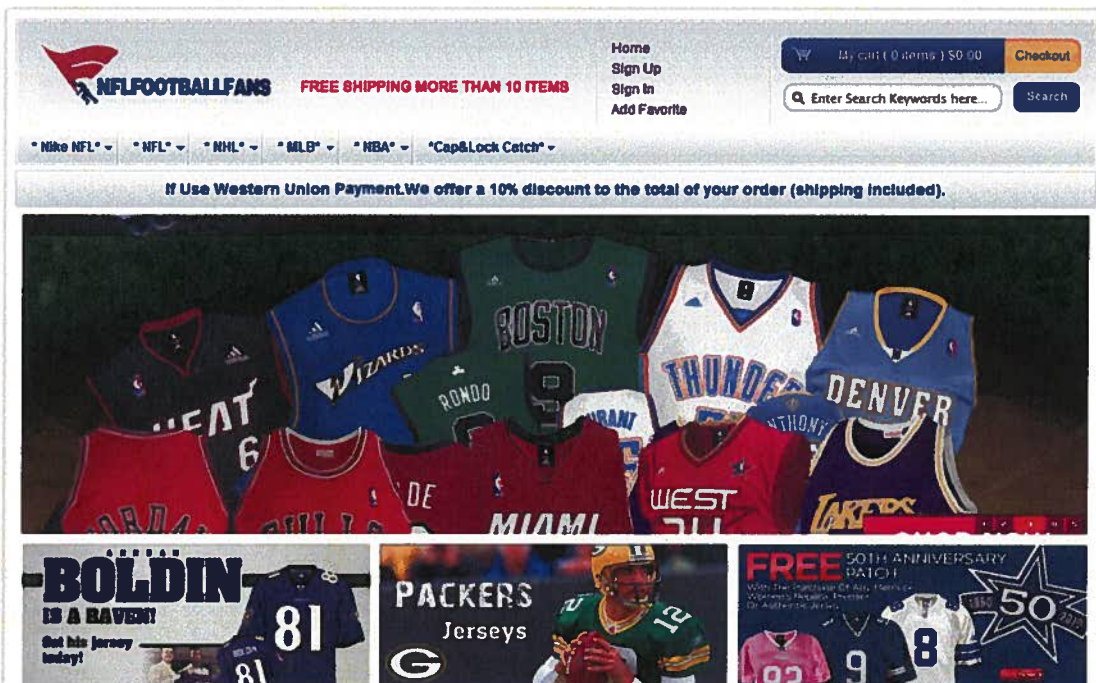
NFLFOOTBALLFANS

FREE SHIPPING MORE THAN 10 ITEMS

Home
Sign Up
Sign In
Add Favorite

My cart ( 0 items ) $0.00

Checkout

Enter Search Keywords here...

Search

* Nike NFL* * NFL* * NHL* * MLB* * NBA* *Cap&Lock Catch*

If Use Western Union Payment.We offer a 10% discount to the total of your order (shipping included).

HEAT 6
WIZARDS
BOSTON 9
RONDO
THUNDER
DENVER
ANTHONY
JORDAN
BULLS
WADE
MIAMI
WEST
LAKERS

BOLDIN IS A RAVEN!
Get his jersey today!
81
BOLDIN 81

PACKERS Jerseys
12

FREE 50TH ANNIVERSARY PATCH
With the Purchase Of Any Replica Or Authentic Jersey
50
9
8